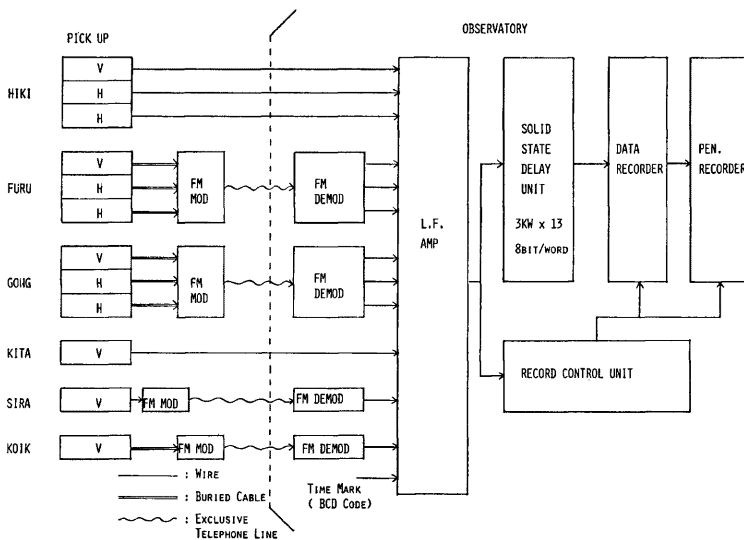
PICK UP

OBSERVATORY

HIKI
V
H
H

FURU
V
H
H
FM MOD
FM DEMOD

GONG
V
H
H
FM MOD
FM DEMOD

KITA
V

SIRA
V
FM MOD
FM DEMOD

KOIK
V
FM MOD
FM DEMOD

L.F. AMP

SOLID STATE DELAY UNIT
3KW x 13
8BIT/WORD

DATA RECORDER

PEN. RECORDER

RECORD CONTROL UNIT

: WIRE
: BURIED CABLE
: EXCLUSIVE TELEPHONE LINE

TIME MARK ( BCD CODE)